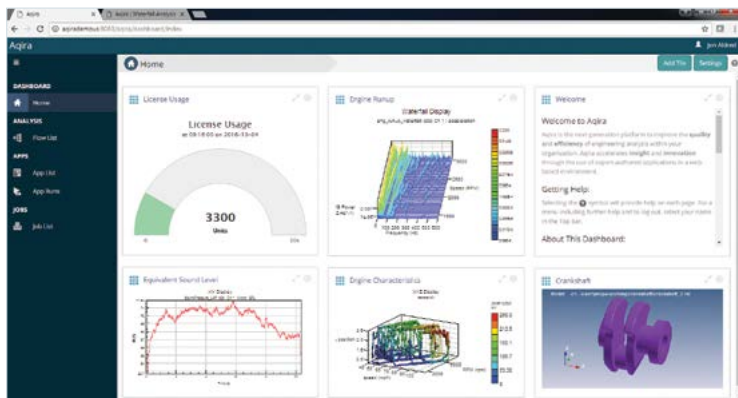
Aqira

Jon Aldred

Home

Add Tile

Settings

DASHBOARD

Home

ANALYSIS

Flow List

APPS

App List

App Runs

JOBS

Job List

License Usage

License Usage

3300

Units

Engine Runup

Waterfall Display

Welcome

Welcome to Aqira

Aqira is the next generation platform to improve the quality and efficiency of engineering analysis within your organisation. Aqira accelerates insight and innovation through the use of expert-authored applications in a web based environment.

Getting Help

About This Dashboard:

Equivalent Sound Level

Engine Characteristics

Crankshaft